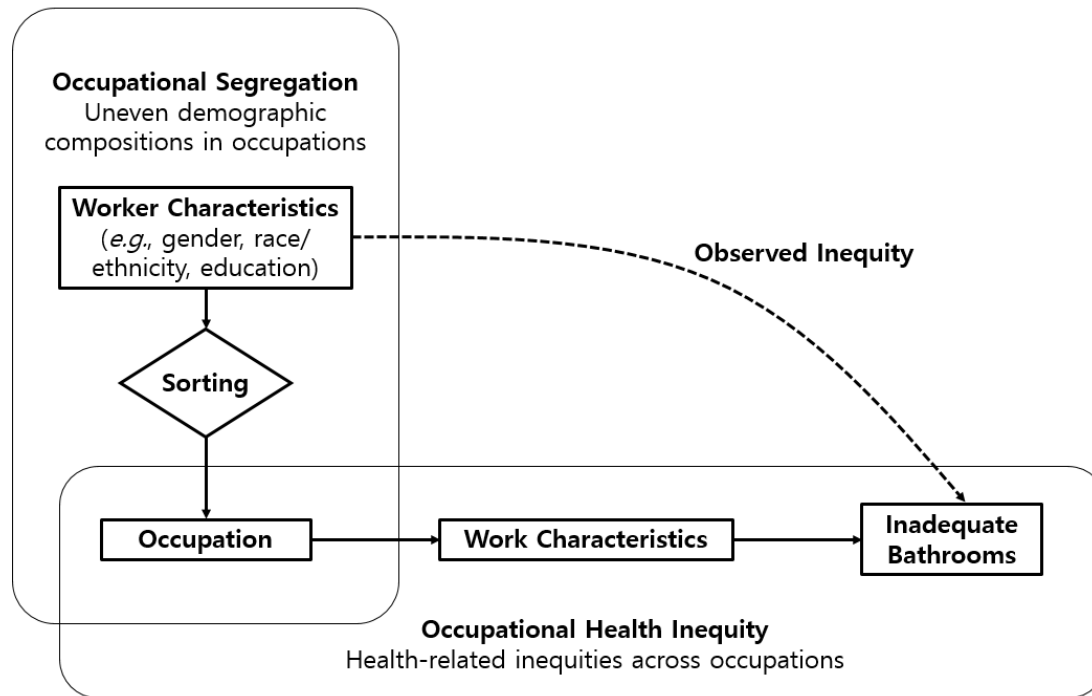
**Occupational Segregation**
Uneven demographic compositions in occupations

**Worker Characteristics**
(*e.g.*, gender, race/ethnicity, education)

**Observed Inequity**

**Sorting**

**Occupation**

**Work Characteristics**

**Inadequate Bathrooms**

**Occupational Health Inequity**
Health-related inequities across occupations